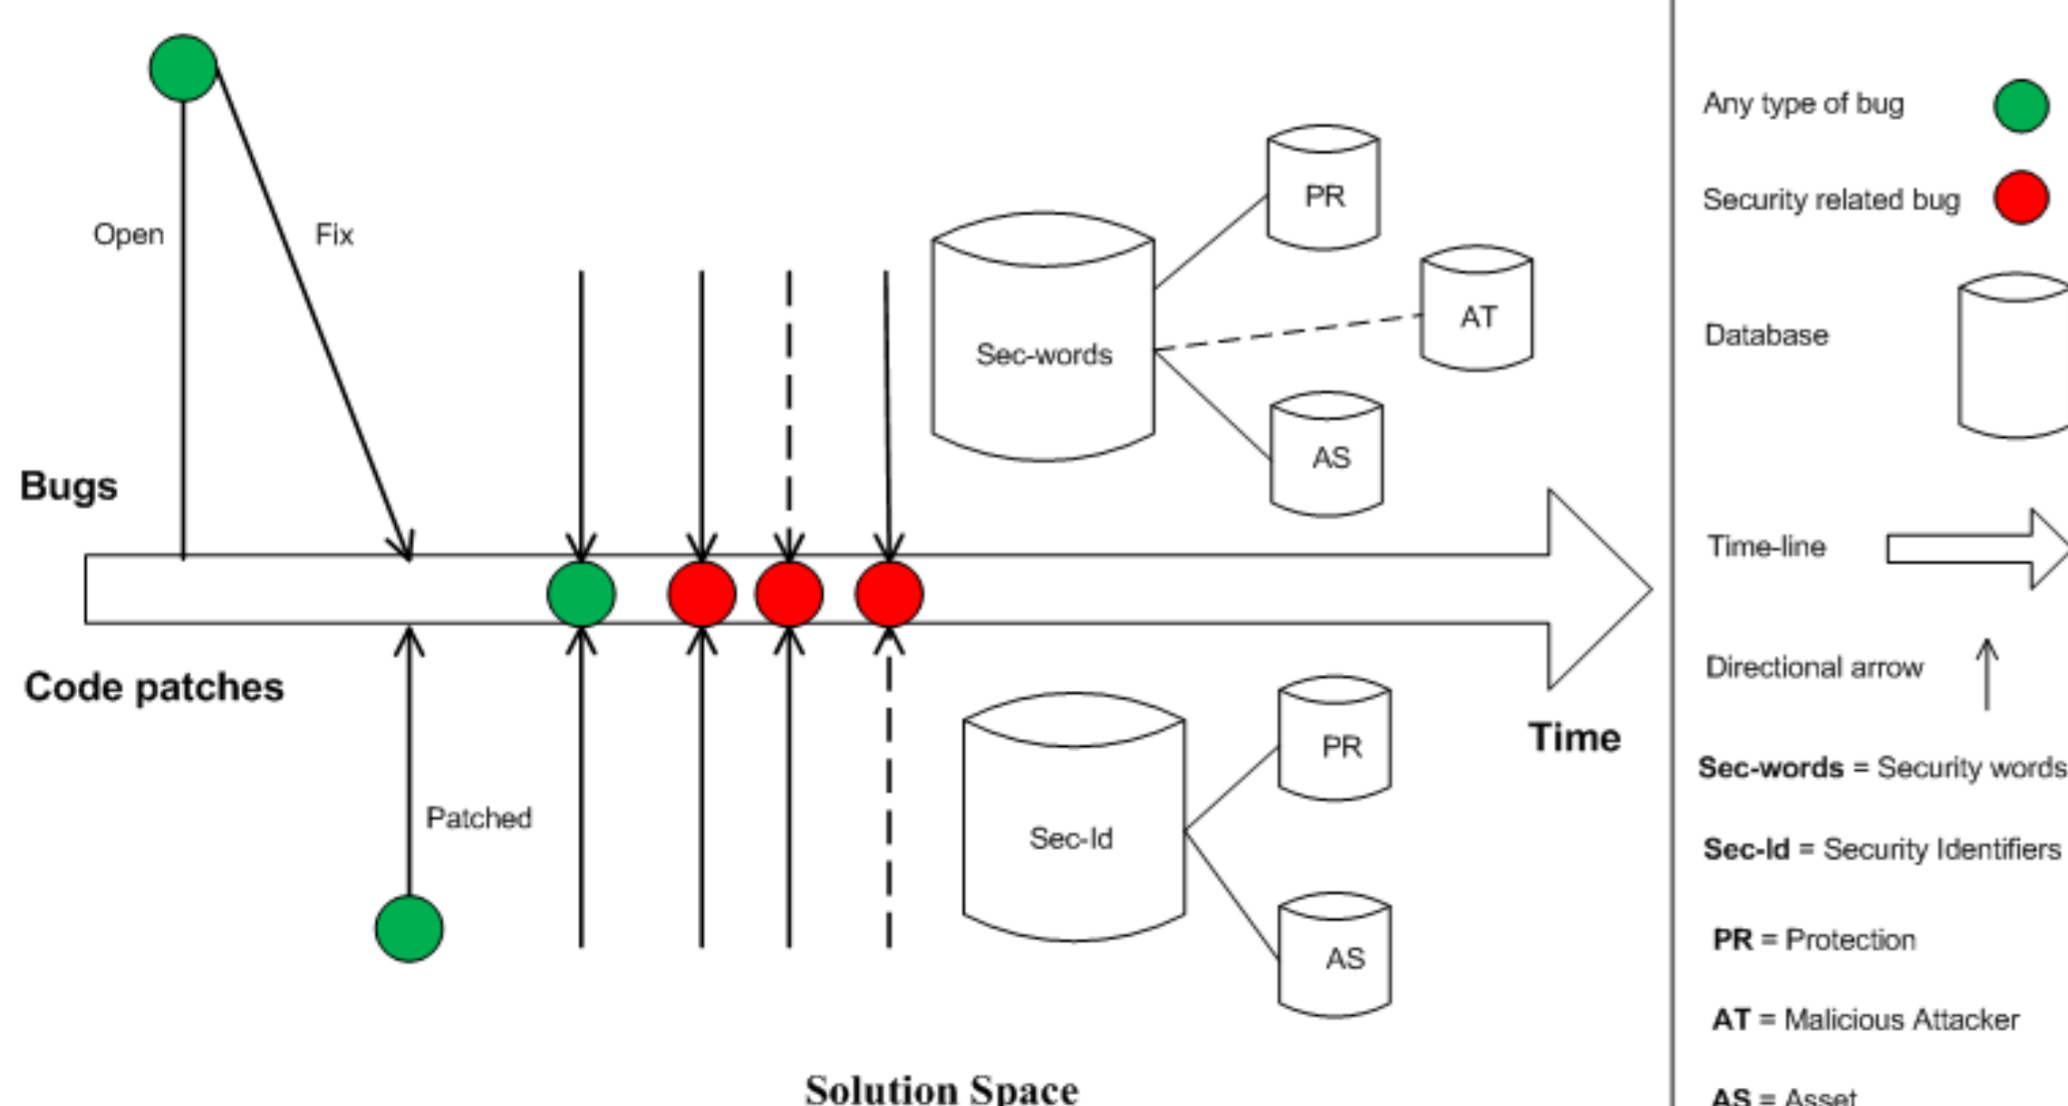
Open

Fix

Bugs

Code patches

Patched

Sec-words

PR

AT

AS

Sec-Id

PR

AS

Time

Solution Space

Any type of bug

Security related bug

Database

Time-line

Directional arrow

**Sec-words** = Security words

**Sec-Id** = Security Identifiers

**PR** = Protection

**AT** = Malicious Attacker

**AS** = Asset